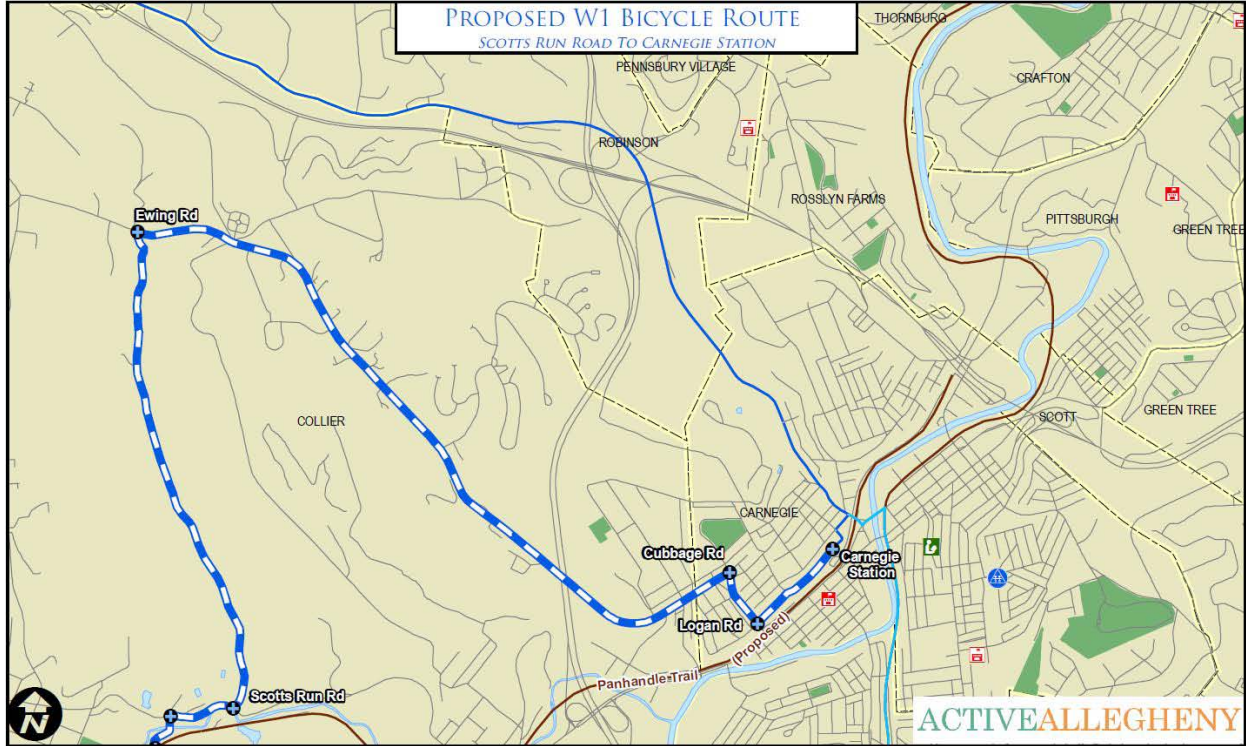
Proposed W1 Bicycle Route
Scotts Run Road To Carnegie Station

THORNBURG
PENNSBURY VILLAGE
CRAFTON
ROBINSON
ROSSLYN FARMS
PITTSBURGH
GREEN TREE
Ewing Rd
COLLIER
SCOTT
GREEN TREE
CARNEGIE
Cubbage Rd
Carnegie Station
Logan Rd
(Proposed)
Panhandle Trail
Scotts Run Rd
N
ACTIVEALLEGHENY